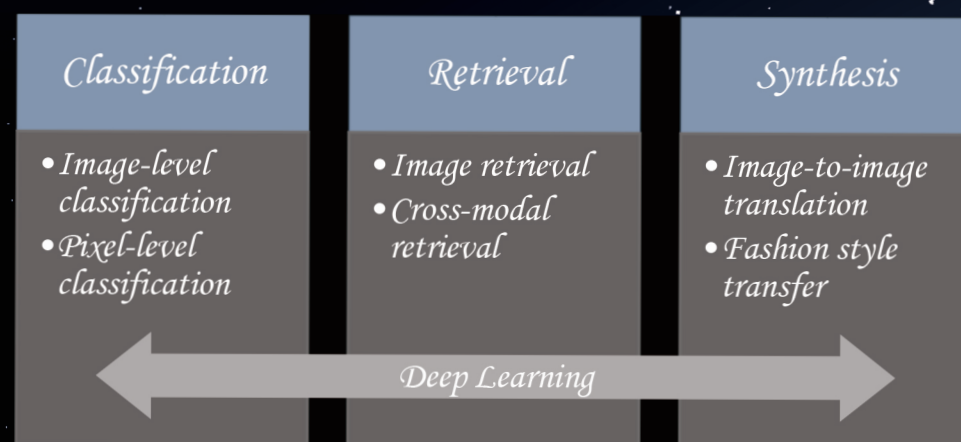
Classification

• Image-level classification
• Pixel-level classification

Retrieval

• Image retrieval
• Cross-modal retrieval

Synthesis

• Image-to-image translation
• Fashion style transfer

Deep Learning